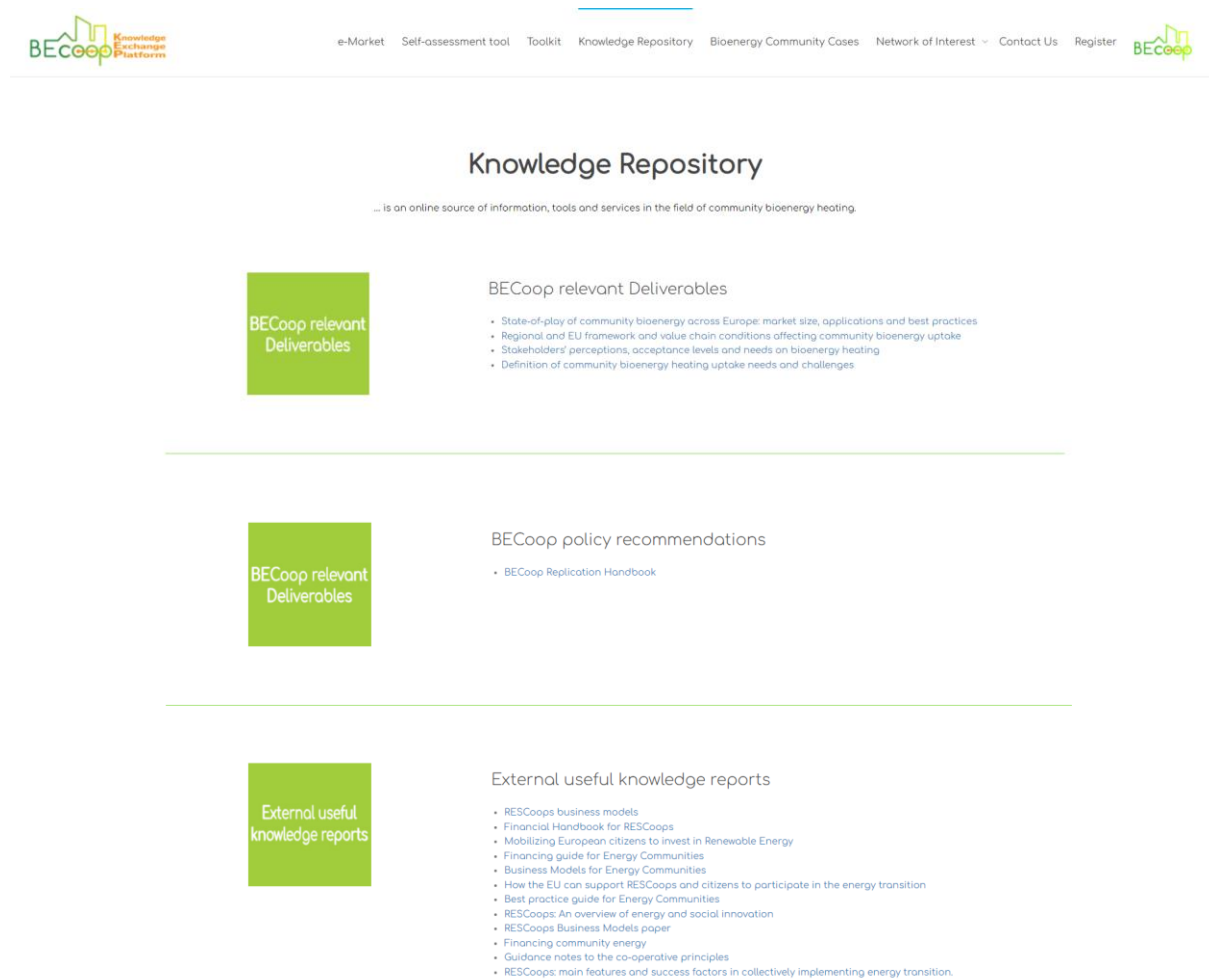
BECoop Knowledge Exchange Platform

e-Market Self-assessment tool Toolkit Knowledge Repository Bioenergy Community Cases Network of Interest Contact Us Register

BECoop

Knowledge Repository

... is an online source of information, tools and services in the field of community bioenergy heating.

BECoop relevant Deliverables

BECoop relevant Deliverables

- State-of-play of community bioenergy across Europe: market size, applications and best practices
- Regional and EU framework and value chain conditions affecting community bioenergy uptake
- Stakeholders' perceptions, acceptance levels and needs on bioenergy heating
- Definition of community bioenergy heating uptake needs and challenges

BECoop relevant Deliverables

BECoop policy recommendations

- BECoop Replication Handbook

External useful knowledge reports

External useful knowledge reports

- RESCoops business models
- Financial Handbook for RESCoops
- Mobilizing European citizens to invest in Renewable Energy
- Financing guide for Energy Communities
- Business Models for Energy Communities
- How the EU can support RESCoops and citizens to participate in the energy transition
- Best practice guide for Energy Communities
- RESCoops: An overview of energy and social innovation
- RESCoops Business Models paper
- Financing community energy
- Guidance notes to the co-operative principles
- RESCoops: main features and success factors in collectively implementing energy transition.